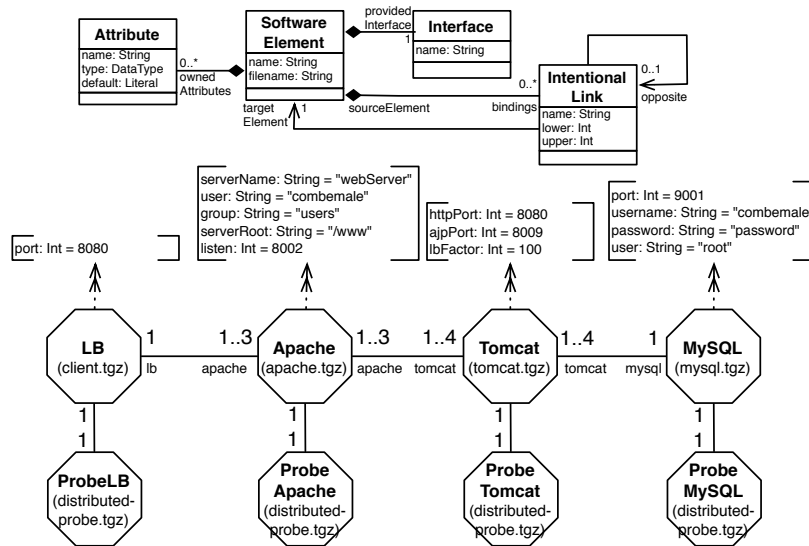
Attribute
name: String
type: DataType
default: Literal

0..*
owned Attributes

Software Element
name: String
filename: String

provided Interface
1

Interface
name: String

target Element
1
sourceElement
bindings
0..*

Intentional Link
name: String
lower: Int
upper: Int

0..1
opposite

port: Int = 8080

serverName: String = "webServer"
user: String = "combemale"
group: String = "users"
serverRoot: String = "/www"
listen: Int = 8002

httpPort: Int = 8080
ajpPort: Int = 8009
lbFactor: Int = 100

port: Int = 9001
username: String = "combemale
password: String = "password"
user: String = "root"

LB
(client.tgz)
1
lb
apache
1..3
Apache
(apache.tgz)
1..3
apache
tomcat
1..4
Tomcat
(tomcat.tgz)
1..4
tomcat
mysql
1
MySQL
(mysql.tgz)

1
1
1
1
1
1
1
1

ProbeLB
(distributed-probe.tgz)

Probe Apache
(distributed-probe.tgz)

Probe Tomcat
(distributed-probe.tgz)

Probe MySQL
(distributed-probe.tgz)